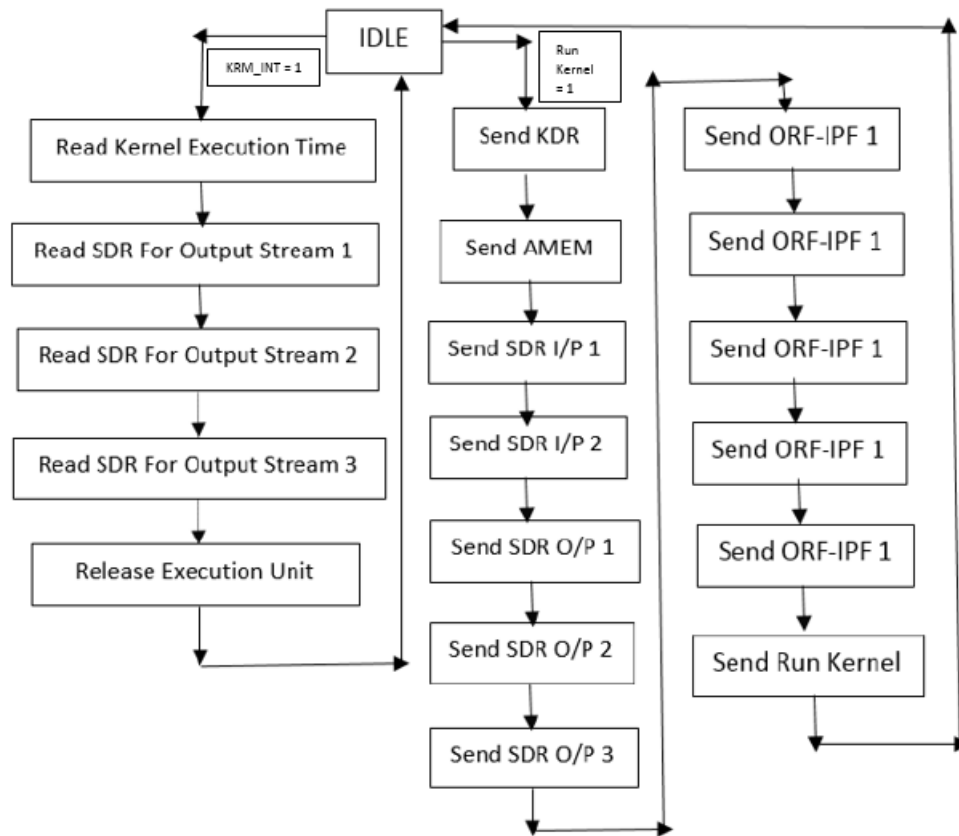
IDLE

KRM_INT = 1

Run Kernel = 1

Read Kernel Execution Time

Read SDR For Output Stream 1

Read SDR For Output Stream 2

Read SDR For Output Stream 3

Release Execution Unit

Send KDR

Send AMEM

Send SDR I/P 1

Send SDR I/P 2

Send SDR O/P 1

Send SDR O/P 2

Send SDR O/P 3

Send ORF-IPF 1

Send ORF-IPF 1

Send ORF-IPF 1

Send ORF-IPF 1

Send ORF-IPF 1

Send Run Kernel